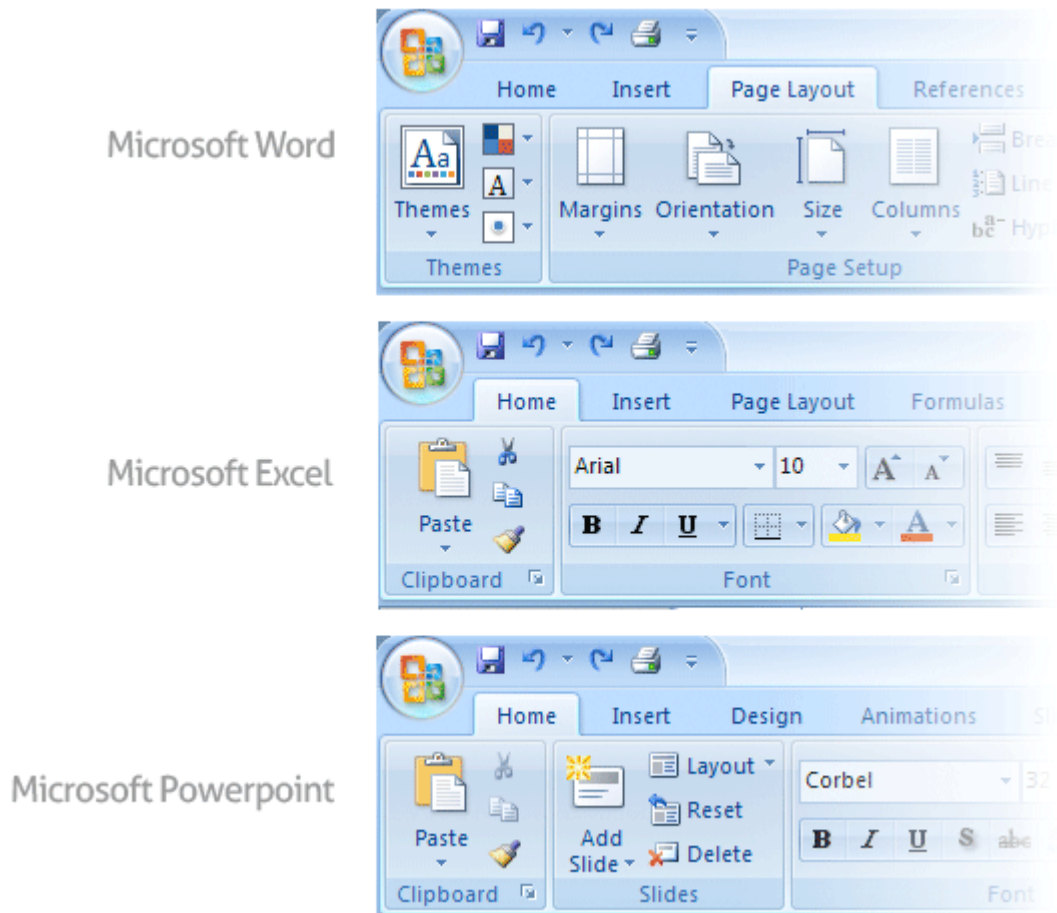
Microsoft Word

Home Insert Page Layout References

Themes

Margins Orientation Size Columns

Themes

Page Setup

Bre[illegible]

Line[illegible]

Hyp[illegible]

Microsoft Excel

Home Insert Page Layout Formulas

Paste

Arial 10

B I U

Clipboard

Font

Microsoft Powerpoint

Home Insert Design Animations

Paste

Add Slide

Layout

Reset

Delete

Corbel 32

B I U S abc

Clipboard

Slides

Font